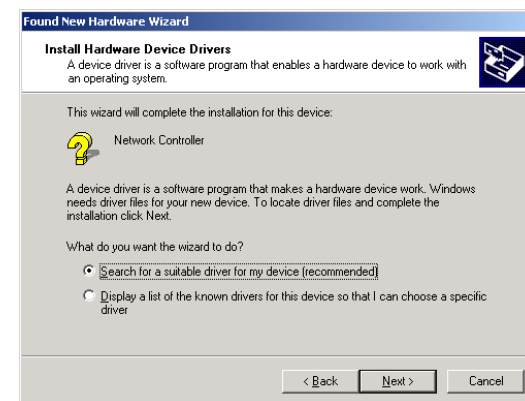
Found New Hardware Wizard

Install Hardware Device Drivers
A device driver is a software program that enables a hardware device to work with an operating system.

This wizard will complete the installation for this device:

Network Controller

A device driver is a software program that makes a hardware device work. Windows needs driver files for your new device. To locate driver files and complete the installation click Next.

What do you want the wizard to do?

Search for a suitable driver for my device (recommended)

Display a list of the known drivers for this device so that I can choose a specific driver

< Back   Next >   Cancel